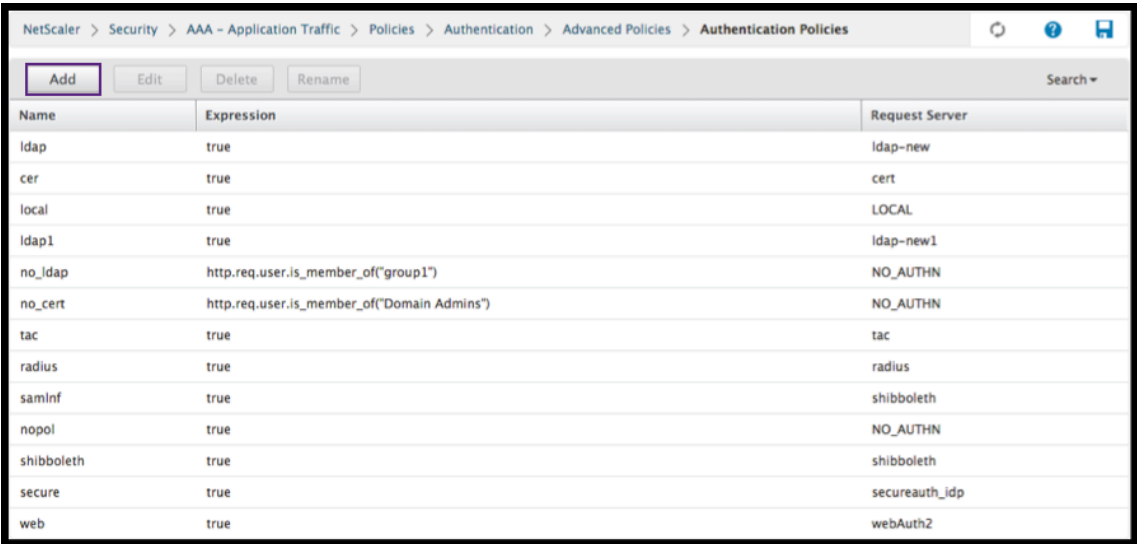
NetScaler > Security > AAA - Application Traffic > Policies > Authentication > Advanced Policies > Authentication Policies

Add Edit Delete Rename Search

| Name | Expression | Request Server |
|---|---|---|
| ldap | true | ldap-new |
| cer | true | cert |
| local | true | LOCAL |
| ldap1 | true | ldap-new1 |
| no_ldap | http.req.user.is_member_of("group1") | NO_AUTHN |
| no_cert | http.req.user.is_member_of("Domain Admins") | NO_AUTHN |
| tac | true | tac |
| radius | true | radius |
| samlnf | true | shibboleth |
| nopol | true | NO_AUTHN |
| shibboleth | true | shibboleth |
| secure | true | secureauth_idp |
| web | true | webAuth2 |